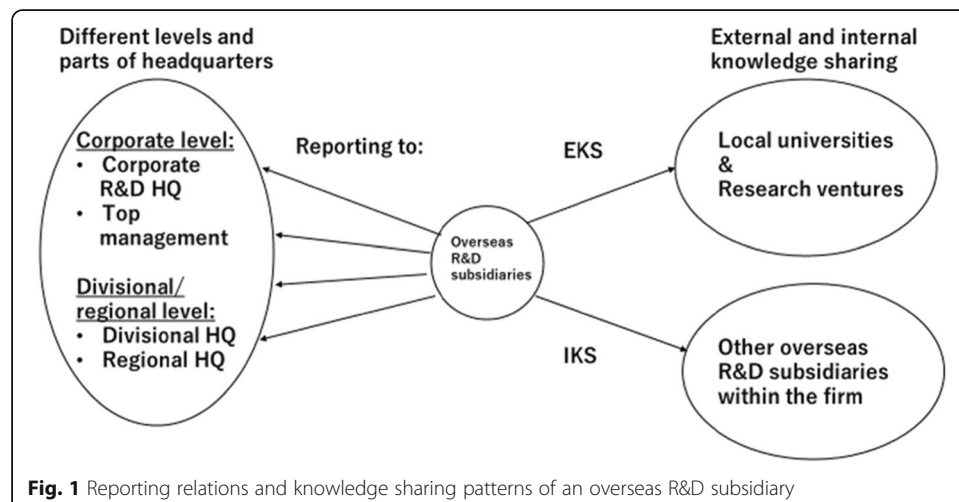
Different levels and parts of headquarters

Corporate level:
• Corporate R&D HQ
• Top management

Divisional/ regional level:
• Divisional HQ
• Regional HQ

Reporting to:

Overseas R&D subsidiaries

EKS

IKS

External and internal knowledge sharing

Local universities & Research ventures

Other overseas R&D subsidiaries within the firm

**Fig. 1** Reporting relations and knowledge sharing patterns of an overseas R&D subsidiary